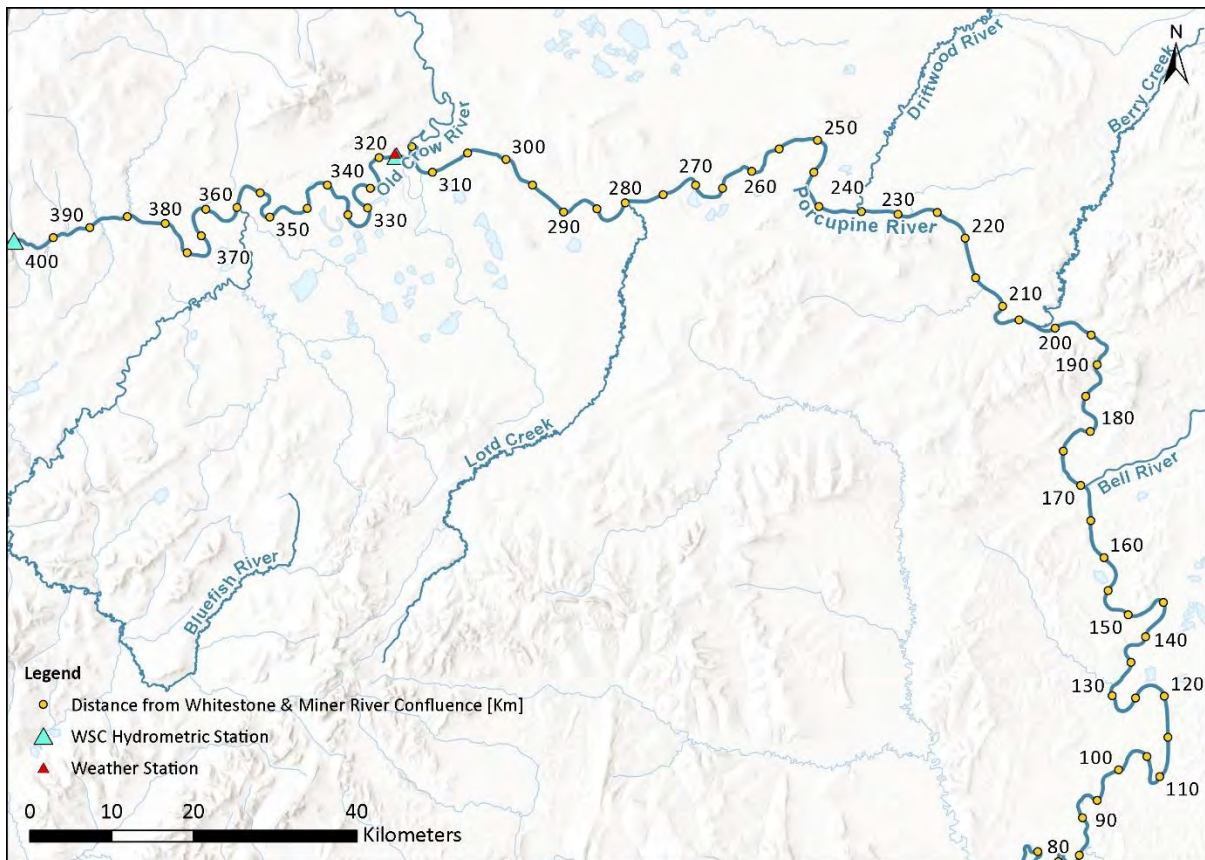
N

Driftwood River

Berry Creek

Old Crow River

320
300
250
270
360
340
260
390
380
310
280
240
230
350
330
290
Porcupine River
220
400
370
210
200
190
180
Lord Creek
Bell River
170
160
Bluefish River
150
140
130
120
100
110
90
80

Legend
Distance from Whitestone & Miner River Confluence [Km]
WSC Hydrometric Station
Weather Station

0 10 20 40
Kilometers